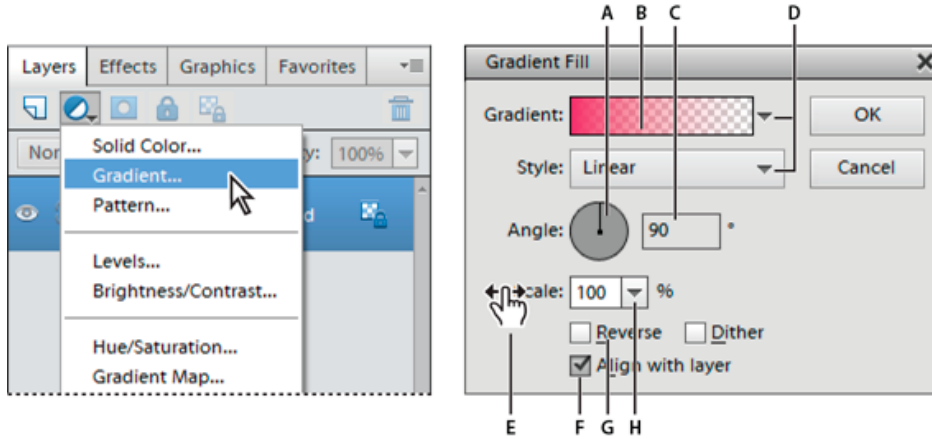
Layers Effects Graphics Favorites

Nor

y: 100%

Solid Color...
Gradient...
Pattern...

Levels...
Brightness/Contrast...

Hue/Saturation...
Gradient Map...

d

A B C D

Gradient Fill

Gradient:

OK

Style: Linear

Cancel

Angle: 90 °

cale: 100 %

Reverse Dither

Align with layer

E F G H